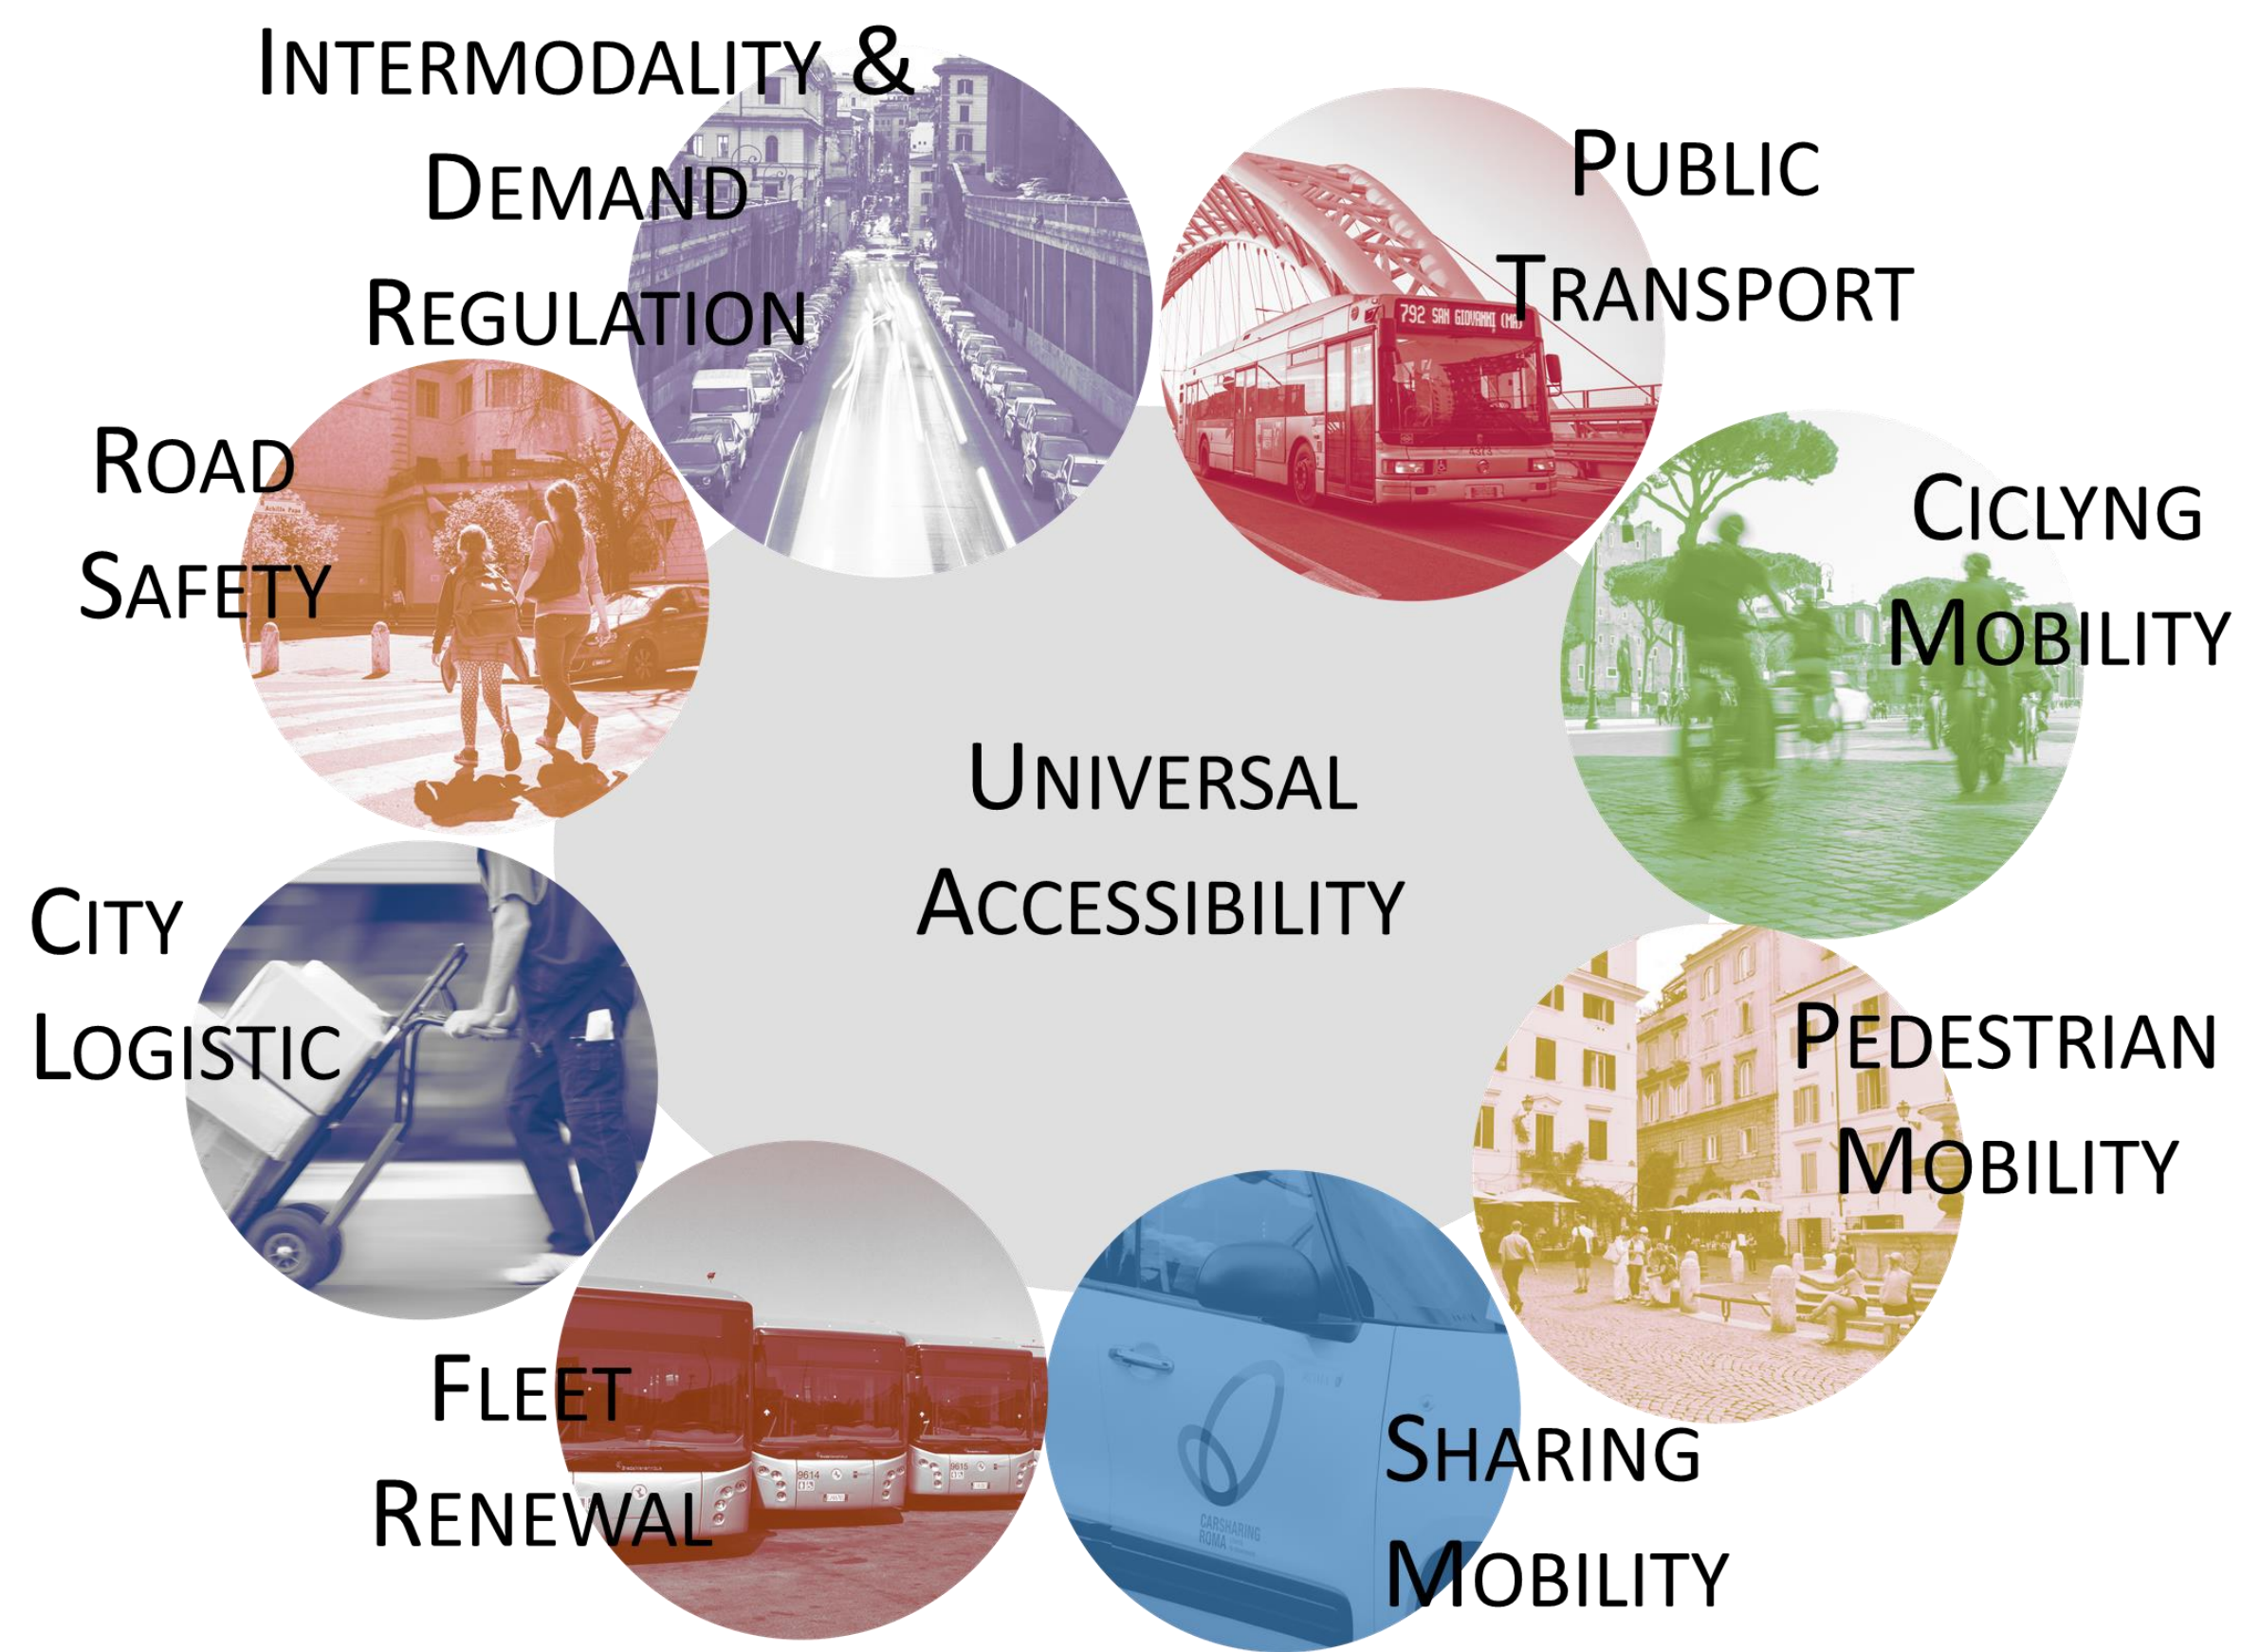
INTERMODALITY & DEMAND REGULATION

PUBLIC TRANSPORT

792 SAN GIOVANNI (M)

CICLYNG MOBILITY

PEDESTRIAN MOBILITY

SHARING MOBILITY

CARSHARING ROMA

FLEET RENEWAL

CITY LOGISTIC

ROAD SAFETY

UNIVERSAL ACCESSIBILITY